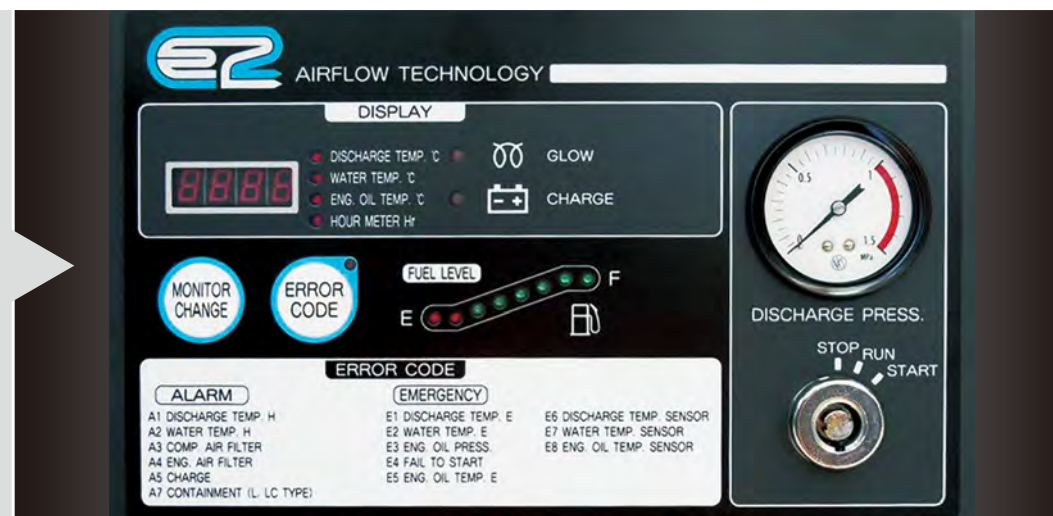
AIRFLOW TECHNOLOGY

DISPLAY

8888

DISCHARGE TEMP. ℃
WATER TEMP. ℃
ENG. OIL TEMP. ℃
HOUR METER Hr

GLOW
CHARGE

0.5
1
0
1.5
MPa

DISCHARGE PRESS.

MONITOR CHANGE

ERROR CODE

FUEL LEVEL
E
F

STOP
RUN
START

ERROR CODE

ALARM
A1 DISCHARGE TEMP. H
A2 WATER TEMP. H
A3 COMP. AIR FILTER
A4 ENG. AIR FILTER
A5 CHARGE
A7 CONTAINMENT (L, LC TYPE)

EMERGENCY
E1 DISCHARGE TEMP. E
E2 WATER TEMP. E
E3 ENG. OIL PRESS.
E4 FAIL TO START
E5 ENG. OIL TEMP. E

E6 DISCHARGE TEMP. SENSOR
E7 WATER TEMP. SENSOR
E8 ENG. OIL TEMP. SENSOR